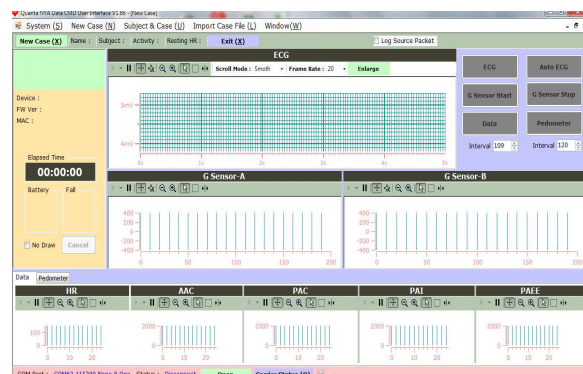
Quanta NYA Data CSID User Interface V1.8b - [New Case]

System (S) New Case (N) Subject & Case (U) Import Case File (L) Window (W)

New Case (X) Name : Subject : Activity : Resting HR : Exit (X)

Log Source Packet

ECG

Scroll Mode : Smoth Frame Rate : 20 Enlarge

8mV

-8mV

0s 1s 2s 3s 4s 5s

ECG

Auto ECG

G Sensor Start

G Sensor Stop

Data

Pedometer

Interval 109

Interval 120

Device :
FW Ver :
MAC :

Elapsed Time

00:00:00

Battery

Fall

No Draw

Cancel

G Sensor-A

400
200
0
-200
-400

0 50 100 150 200

G Sensor-B

400
200
0
-200
-400

0 50 100 150 200

Data Pedometer

HR

100
0

0 10 20

AAC

2000
0

0 10 20

PAC

2000
0

0 10 20

PAI

2000
0

0 10 20

PAEE

2000
0

0 10 20

COM Port : COM12 115200 None 8 One Status : Disconnect Open Service Status (0)